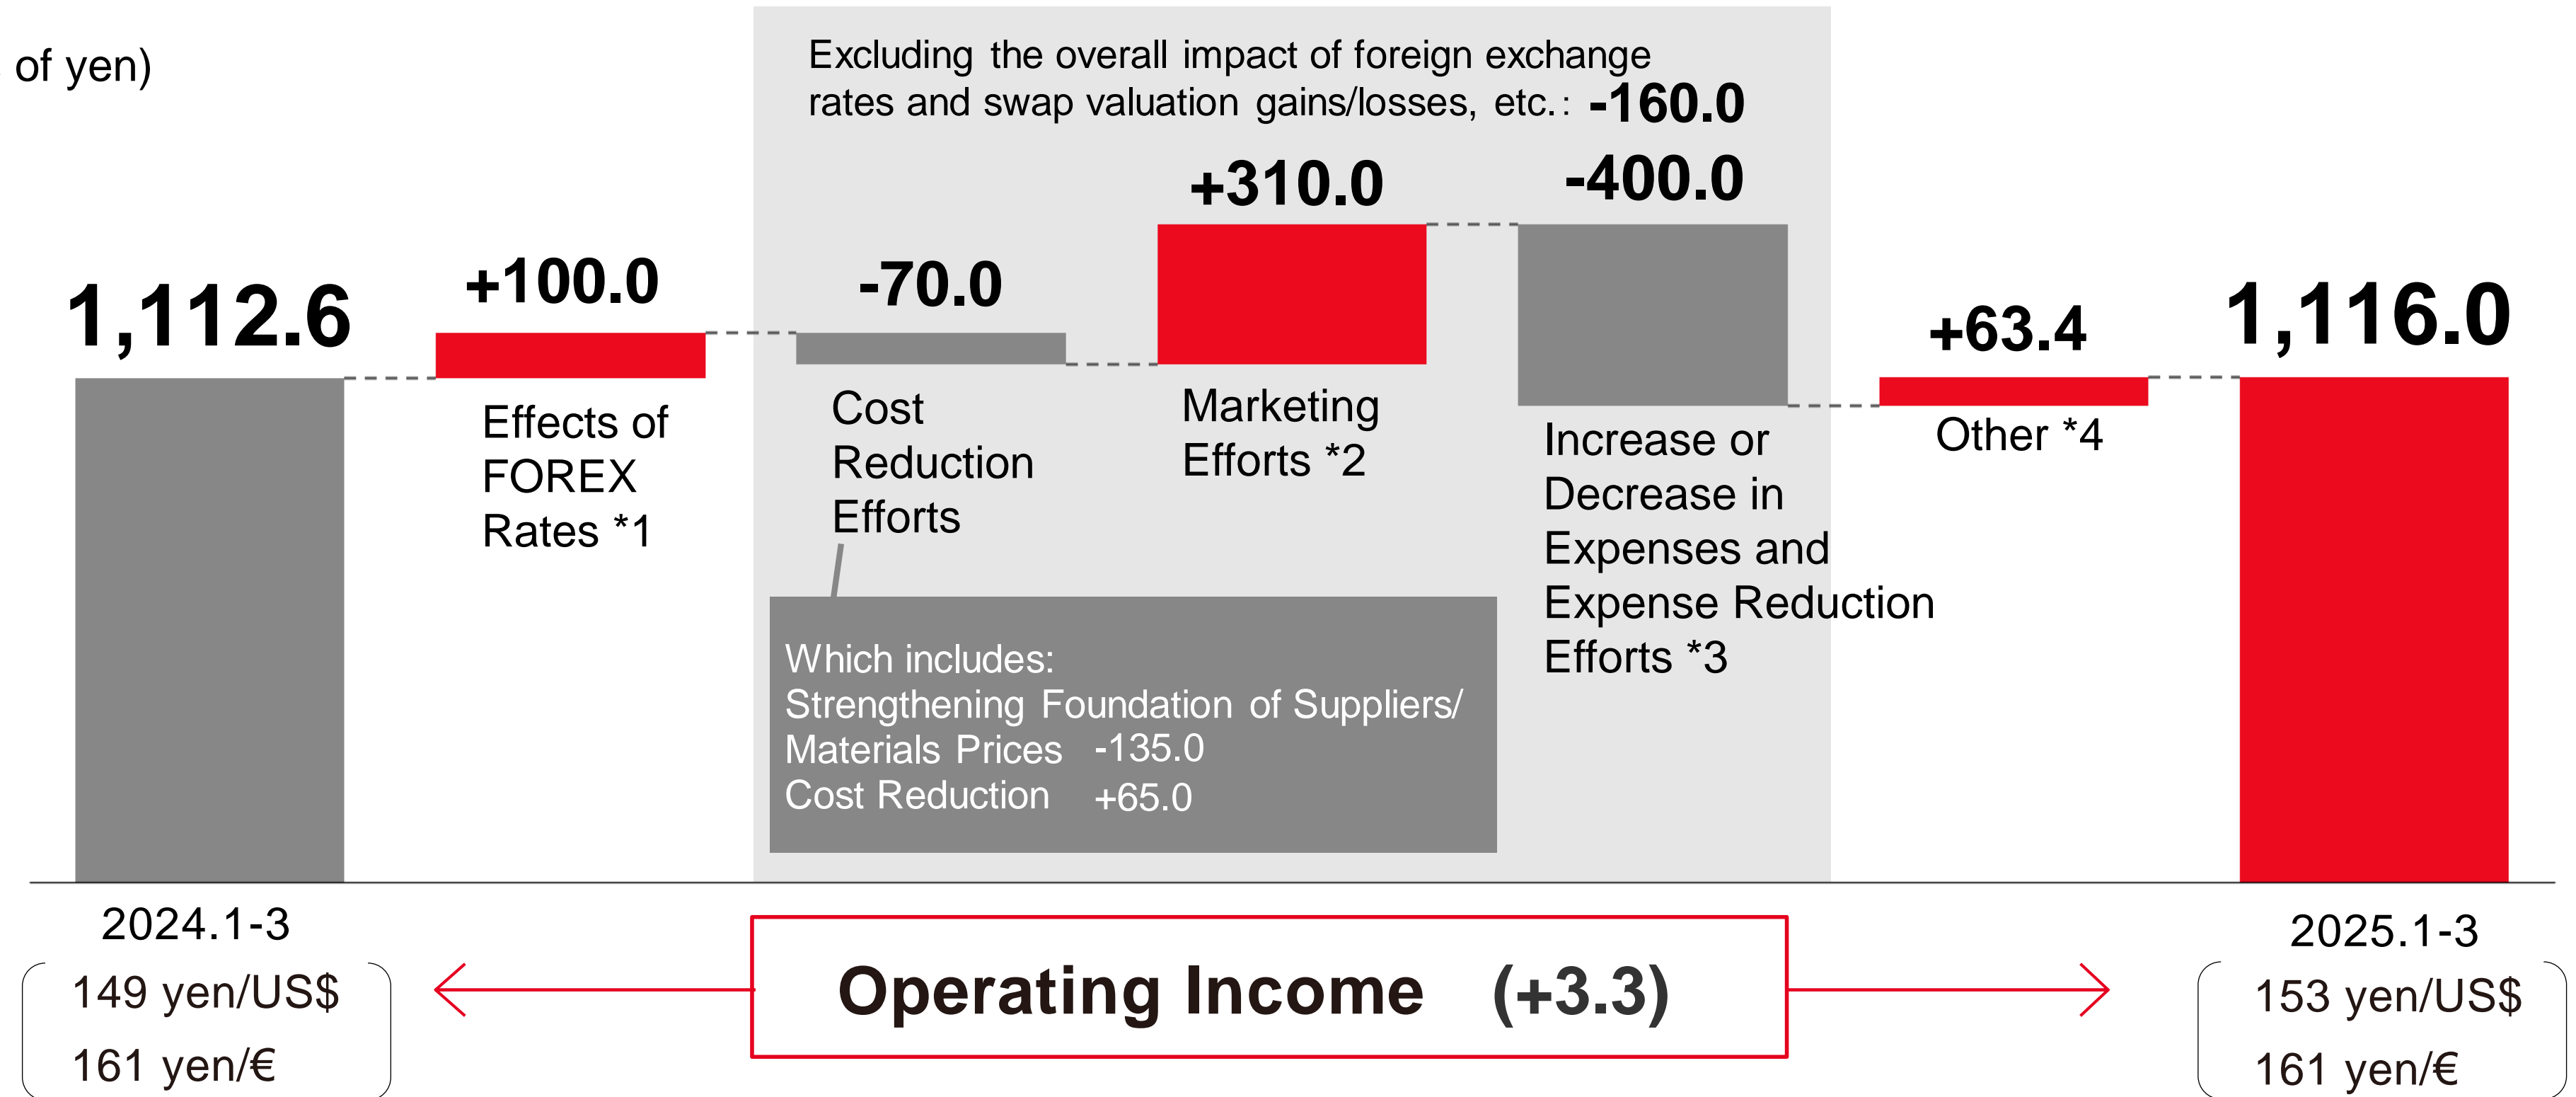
of yen)

Excluding the overall impact of foreign exchange rates and swap valuation gains/losses, etc.: -160.0

1,112.6

+100.0

Effects of FOREX Rates *1

-70.0

Cost Reduction Efforts

+310.0

Marketing Efforts *2

-400.0

Increase or Decrease in Expenses and Expense Reduction Efforts *3

+63.4

Other *4

1,116.0

Which includes:
Strengthening Foundation of Suppliers/ Materials Prices -135.0
Cost Reduction +65.0

2024.1-3
149 yen/US$
161 yen/€

Operating Income (+3.3)

2025.1-3
153 yen/US$
161 yen/€